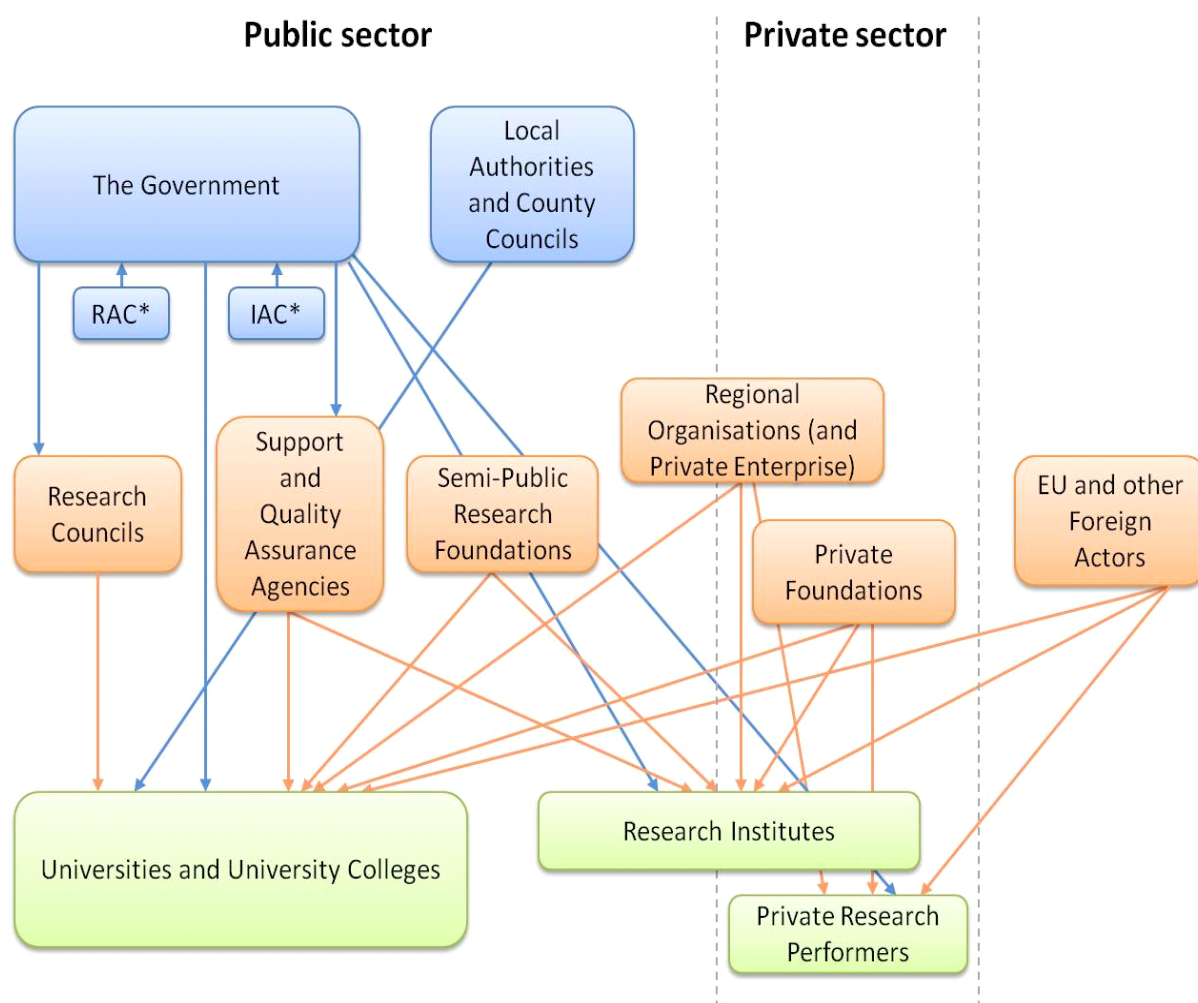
Public sector

Private sector

The Government

Local Authorities and County Councils

RAC*

IAC*

Regional Organisations (and Private Enterprise)

Research Councils

Support and Quality Assurance Agencies

Semi-Public Research Foundations

EU and other Foreign Actors

Private Foundations

Universities and University Colleges

Research Institutes

Private Research Performers